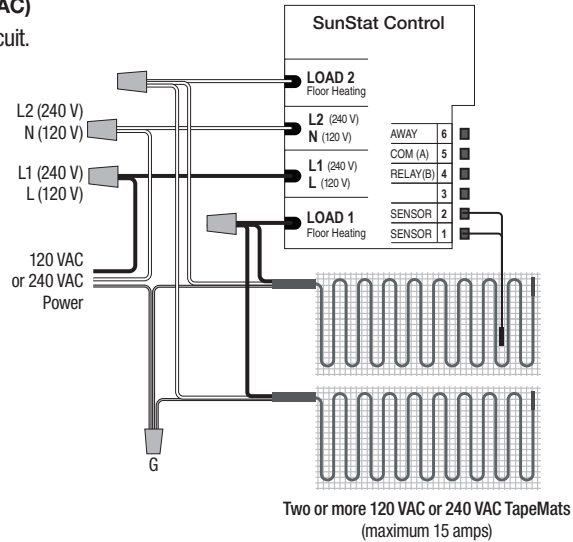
AC)
cuit.

SunStat Control

LOAD 2
Floor Heating

L2 (240 V)
N (120 V)

L1 (240 V)
L (120 V)

LOAD 1
Floor Heating

AWAY 6
COM (A) 5
RELAY(B) 4
3
SENSOR 2
SENSOR 1

L2 (240 V)
N (120 V)

L1 (240 V)
L (120 V)

120 VAC
or 240 VAC
Power

G

Two or more 120 VAC or 240 VAC TapeMats
(maximum 15 amps)